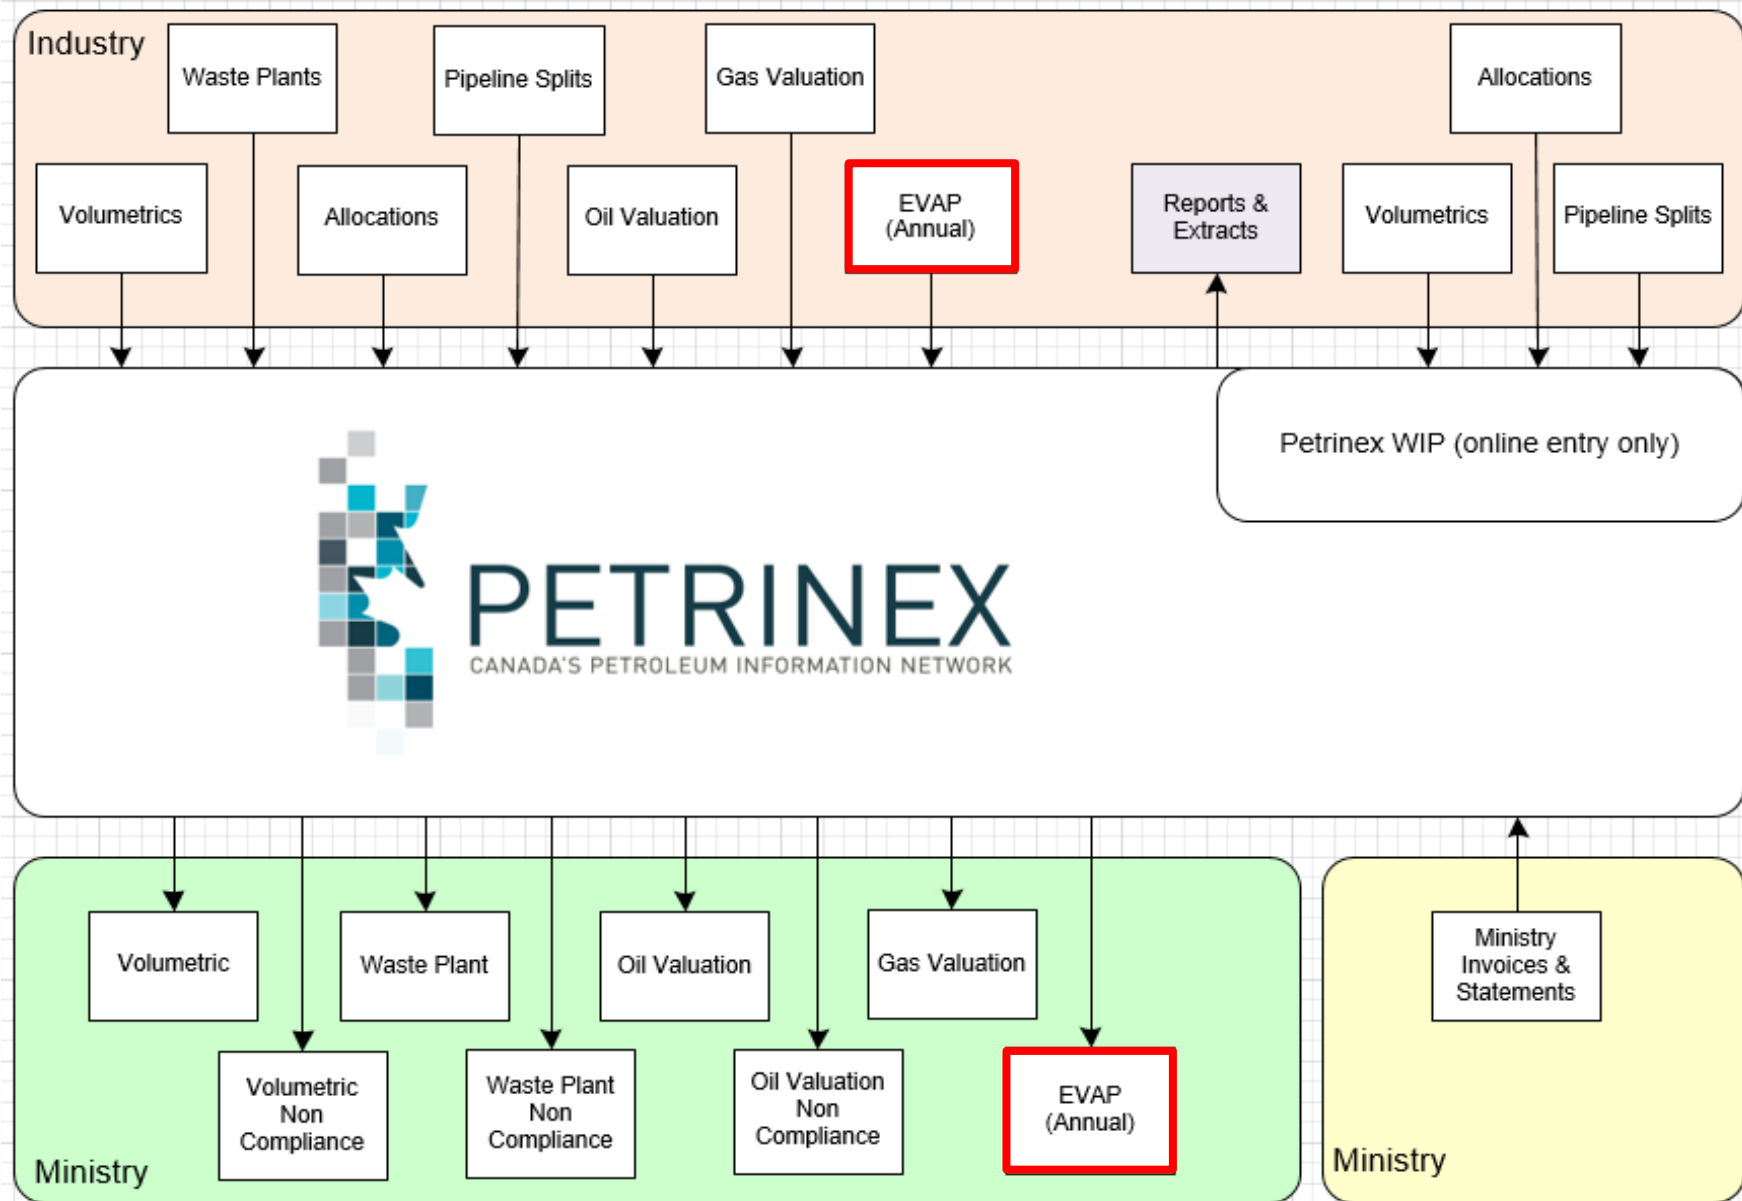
Industry

Waste Plants

Pipeline Splits

Gas Valuation

Allocations

Volumetrics

Allocations

Oil Valuation

EVAP (Annual)

Reports & Extracts

Volumetrics

Pipeline Splits

Petrinex WIP (online entry only)

PETRINEX
CANADA'S PETROLEUM INFORMATION NETWORK

Volumetric

Waste Plant

Oil Valuation

Gas Valuation

Volumetric Non Compliance

Waste Plant Non Compliance

Oil Valuation Non Compliance

EVAP (Annual)

Ministry

Ministry Invoices & Statements

Ministry